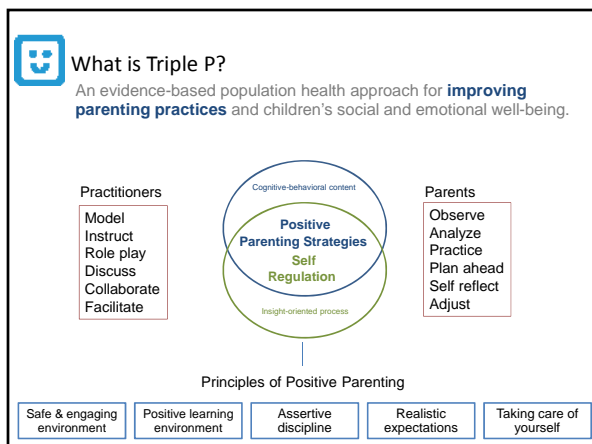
What is Triple P?

An evidence-based population health approach for **improving parenting practices** and children's social and emotional well-being.

Practitioners
Model
Instruct
Role play
Discuss
Collaborate
Facilitate

Cognitive-behavioral content
Positive Parenting Strategies
Self Regulation
Insight-oriented process

Parents
Observe
Analyze
Practice
Plan ahead
Self reflect
Adjust

Principles of Positive Parenting

| Safe & engaging environment | Positive learning environment | Assertive discipline | Realistic expectations | Taking care of yourself |
|---|---|---|---|---|